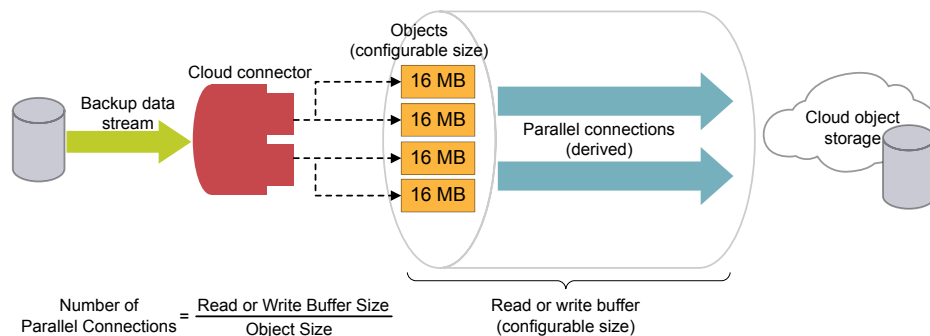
Objects
(configurable size)

Cloud connector

Backup data stream

16 MB
16 MB
16 MB
16 MB

Parallel connections
(derived)

Cloud object storage

Number of Parallel Connections $= \frac{\text{Read or Write Buffer Size}}{\text{Object Size}}$

Read or write buffer
(configurable size)